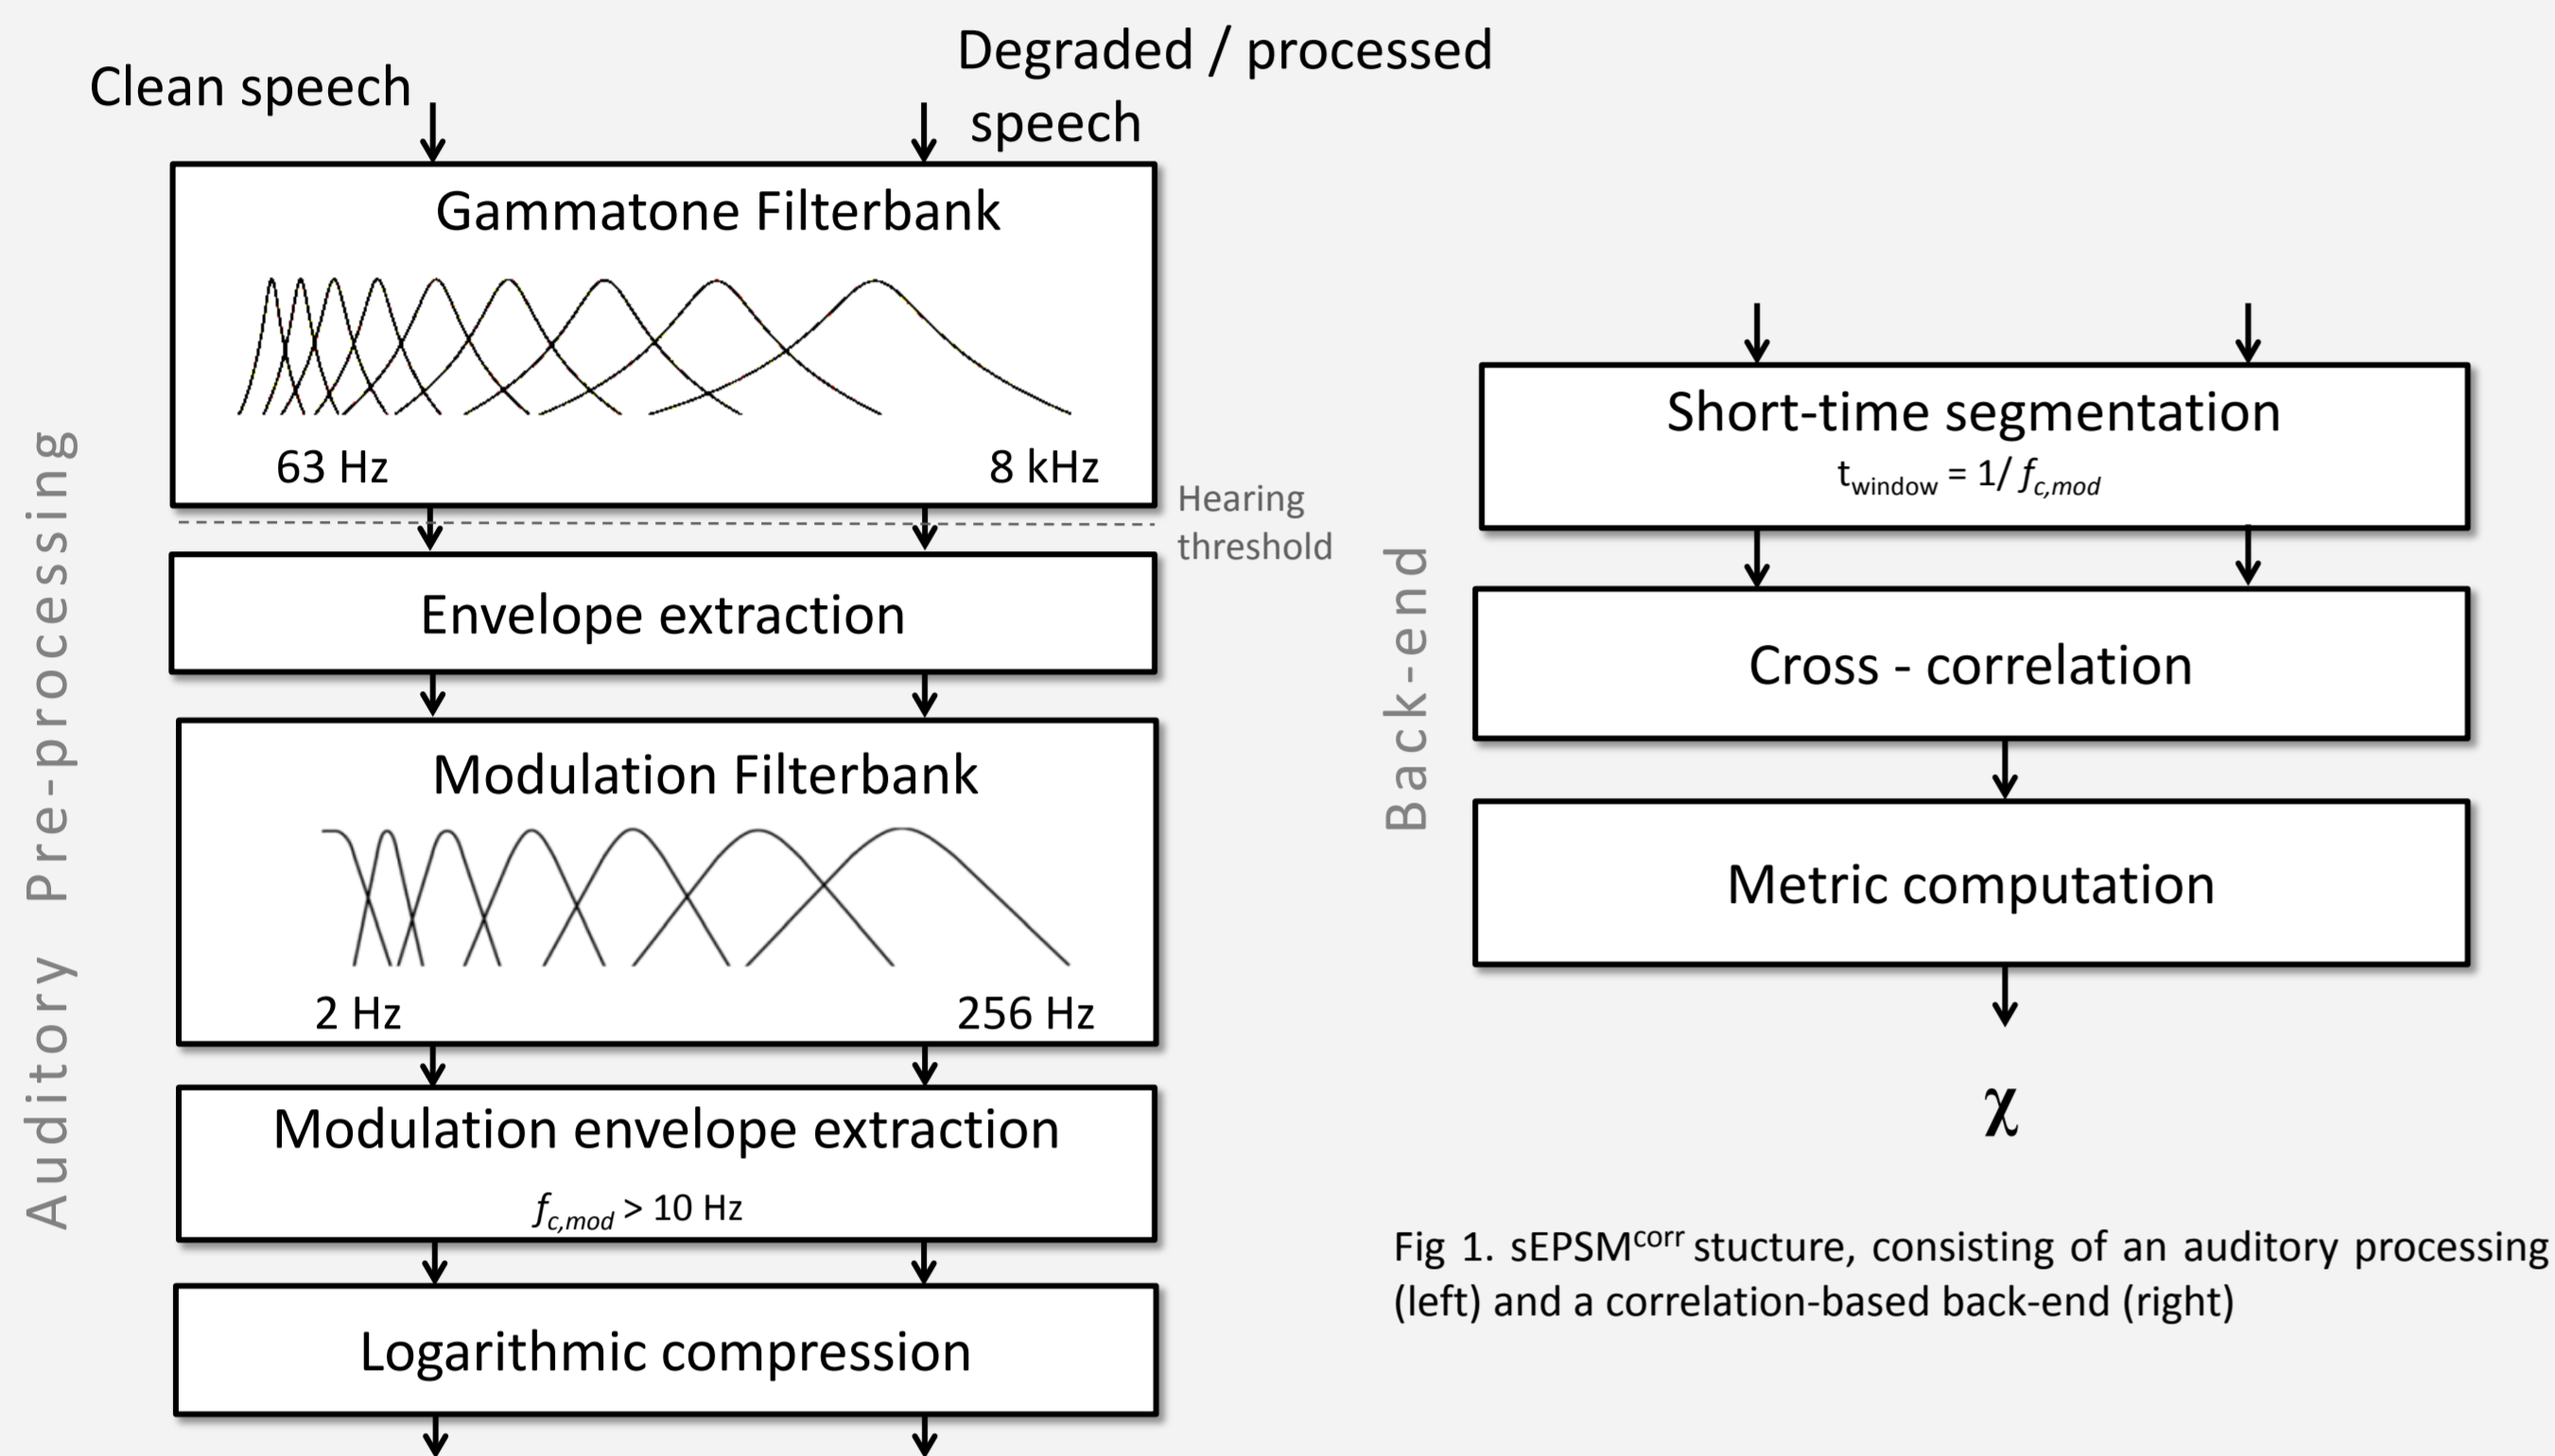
Clean speech

Degraded / processed speech

Auditory Pre-processing

Gammatone Filterbank

63 Hz

8 kHz

Hearing threshold

Envelope extraction

Modulation Filterbank

2 Hz

256 Hz

Modulation envelope extraction

$f_{c,mod} > 10$ Hz

Logarithmic compression

Back-end

Short-time segmentation

$t_{window} = 1/f_{c,mod}$

Cross - correlation

Metric computation

$\chi$

Fig 1. sEPSM$^{corr}$ stucture, consisting of an auditory processing (left) and a correlation-based back-end (right)